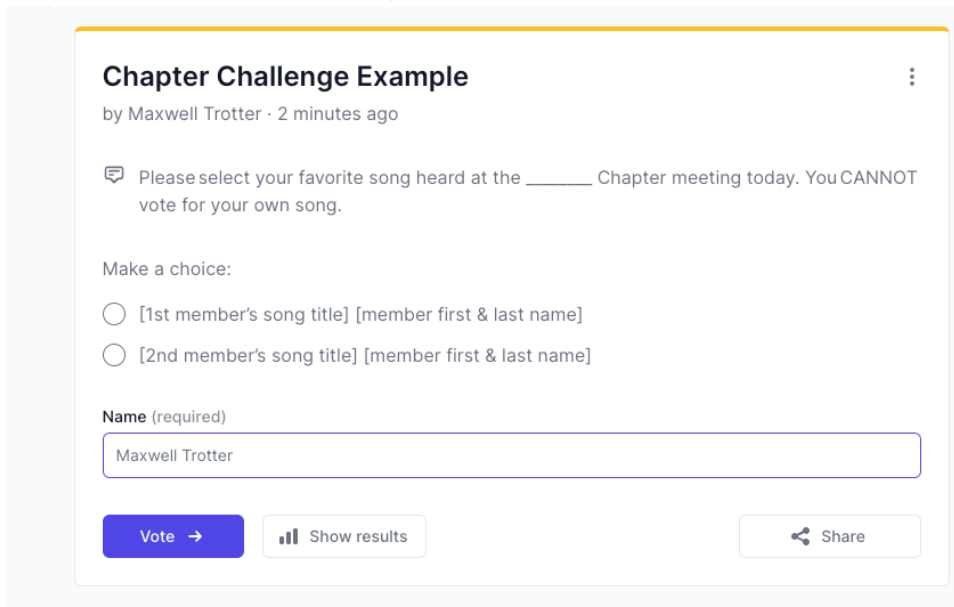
Chapter Challenge Example

by Maxwell Trotter · 2 minutes ago

Please select your favorite song heard at the _______ Chapter meeting today. You CANNOT vote for your own song.

Make a choice:

[1st member's song title] [member first & last name]

[2nd member's song title] [member first & last name]

Name (required)

Maxwell Trotter

Vote →

Show results

Share